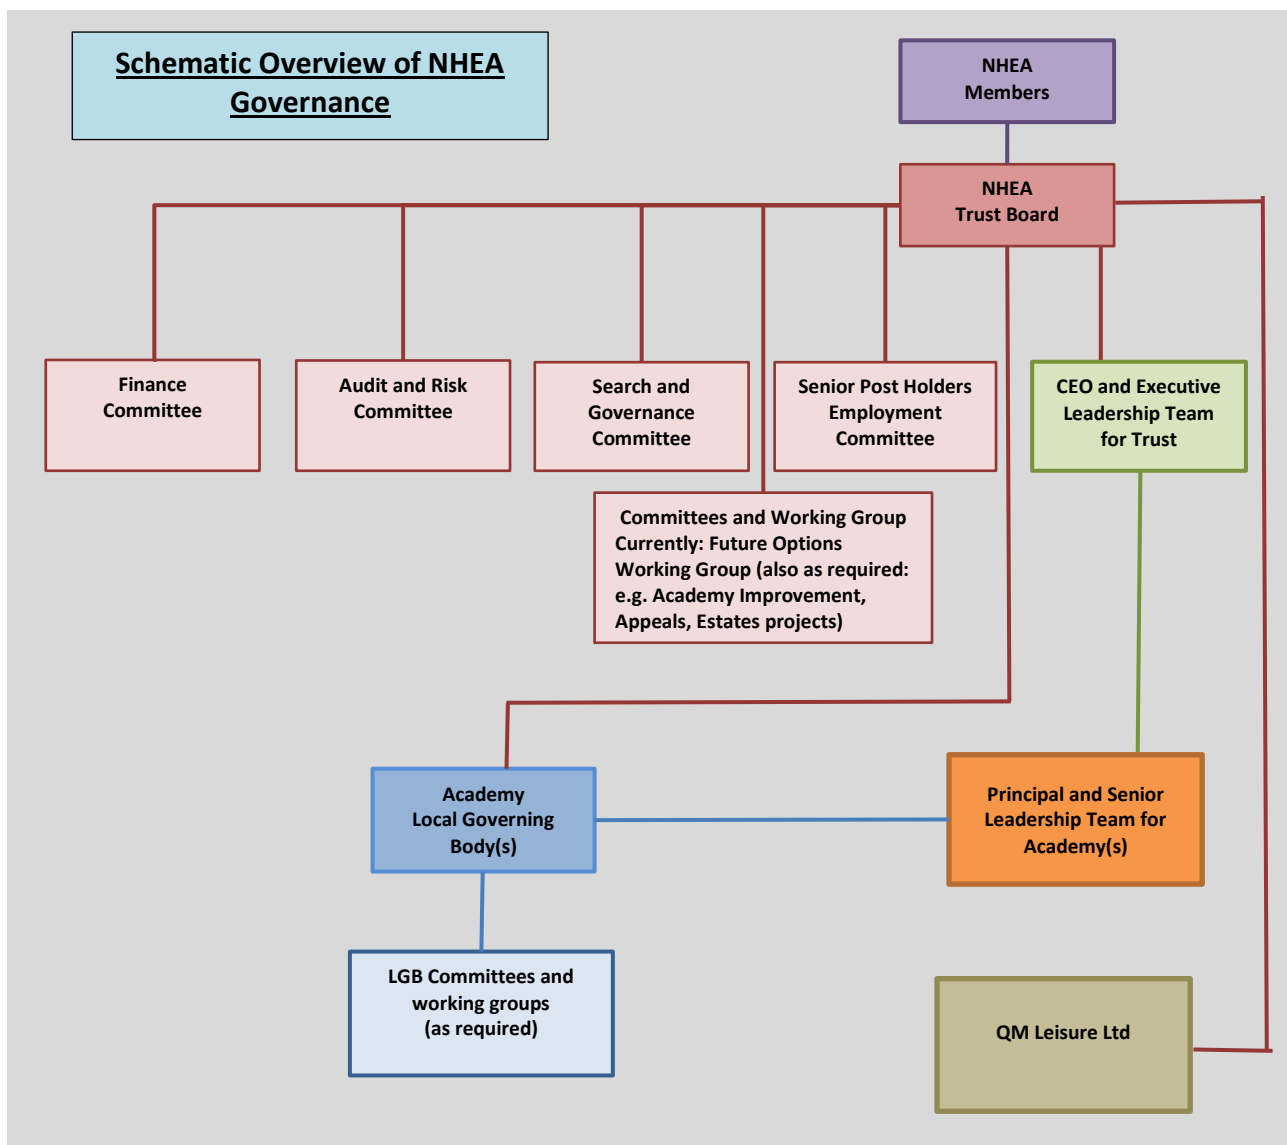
Schematic Overview of NHEA Governance

NHEA Members

NHEA Trust Board

Finance Committee

Audit and Risk Committee

Search and Governance Committee

Senior Post Holders Employment Committee

CEO and Executive Leadership Team for Trust

Committees and Working Group Currently: Future Options Working Group (also as required: e.g. Academy Improvement, Appeals, Estates projects)

Academy Local Governing Body(s)

Principal and Senior Leadership Team for Academy(s)

LGB Committees and working groups (as required)

QM Leisure Ltd